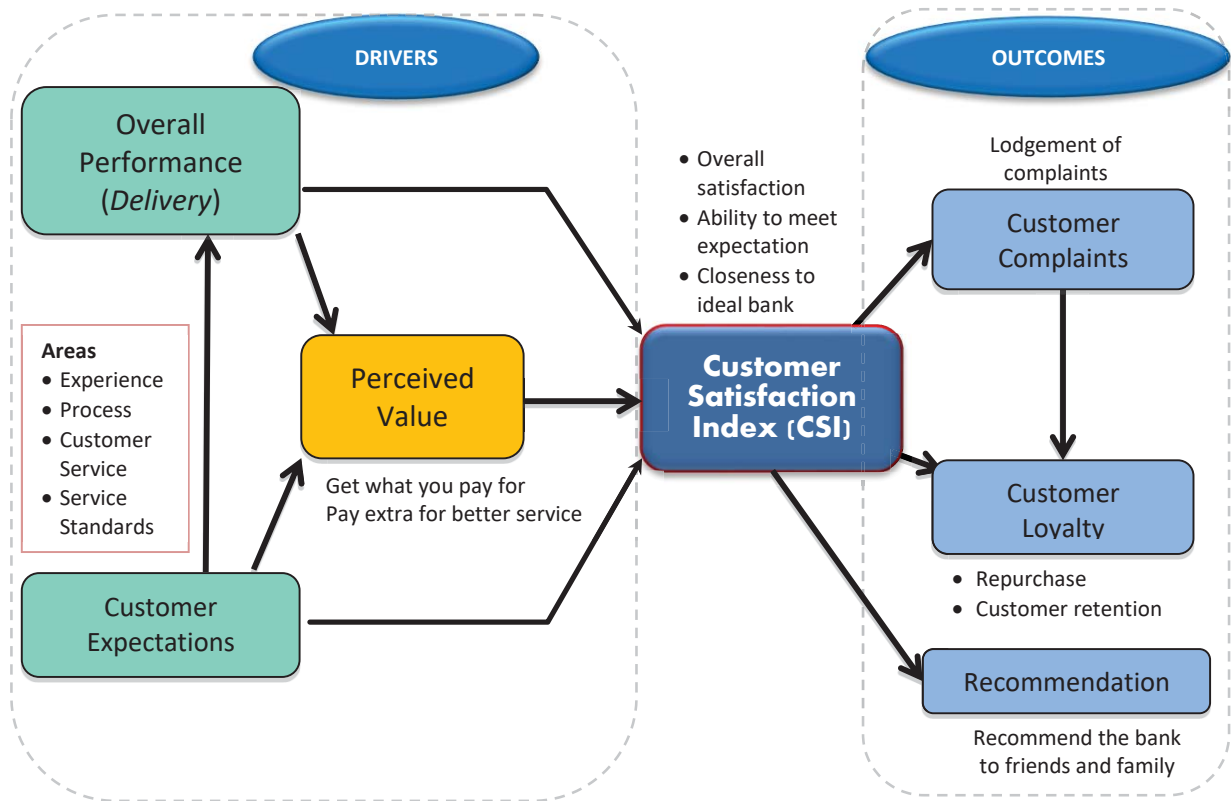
DRIVERS

Overall Performance (*Delivery*)

Areas
• Experience
• Process
• Customer Service
• Service Standards

Perceived Value

Get what you pay for
Pay extra for better service

Customer Expectations

• Overall satisfaction
• Ability to meet expectation
• Closeness to ideal bank

Customer Satisfaction Index (CSI)

OUTCOMES

Lodgement of complaints

Customer Complaints

Customer Loyalty

• Repurchase
• Customer retention

Recommendation

Recommend the bank to friends and family